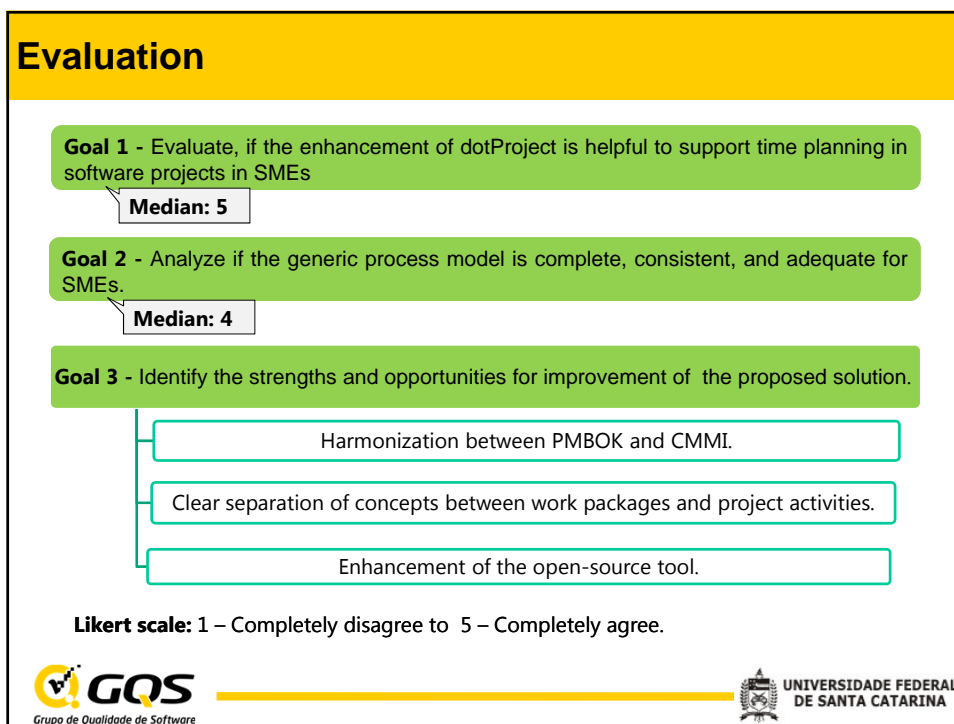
Evaluation

Goal 1 - Evaluate, if the enhancement of dotProject is helpful to support time planning in software projects in SMEs

Median: 5

Goal 2 - Analyze if the generic process model is complete, consistent, and adequate for SMEs.

Median: 4

Goal 3 - Identify the strengths and opportunities for improvement of the proposed solution.

Harmonization between PMBOK and CMMI.

Clear separation of concepts between work packages and project activities.

Enhancement of the open-source tool.

Likert scale: 1 – Completely disagree to 5 – Completely agree.

GQS
Grupo de Qualidade de Software

UNIVERSIDADE FEDERAL DE SANTA CATARINA